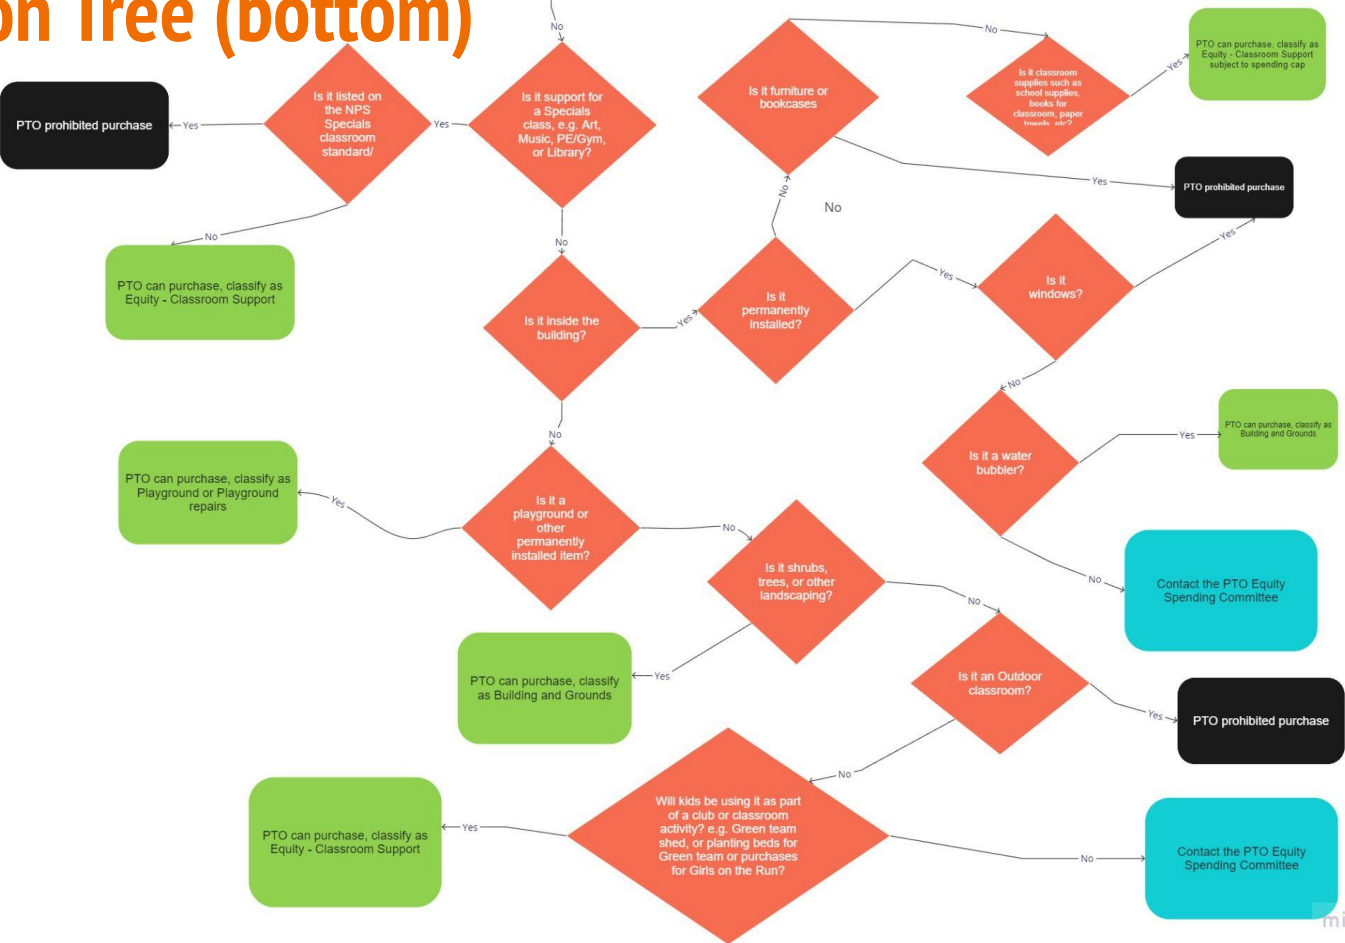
on Tree (bottom)

No

PTO prohibited purchase

Yes

Is it listed on the NPS Specials classroom standard/

Yes

Is it support for a Specials class, e.g. Art, Music, PE/Gym, or Library?

No

Is it furniture or bookcases

No

Is it classroom supplies such as school supplies, books for classroom, paper towels, etc?

Yes

PTO can purchase, classify as Equity - Classroom Support subject to spending cap

Yes

PTO prohibited purchase

No

No

No

PTO can purchase, classify as Equity - Classroom Support

No

Is it inside the building?

Yes

Is it permanently installed?

Yes

Is it windows?

Yes

No

No

Is it a water bubbler?

Yes

PTO can purchase, classify as Building and Grounds

PTO can purchase, classify as Playground or Playground repairs

Yes

Is it a playground or other permanently installed item?

No

Is it shrubs, trees, or other landscaping?

No

Contact the PTO Equity Spending Committee

No

PTO can purchase, classify as Building and Grounds

Yes

No

Is it an Outdoor classroom?

Yes

PTO prohibited purchase

No

PTO can purchase, classify as Equity - Classroom Support

Yes

Will kids be using it as part of a club or classroom activity? e.g. Green team shed, or planting beds for Green team or purchases for Girls on the Run?

No

Contact the PTO Equity Spending Committee

mi